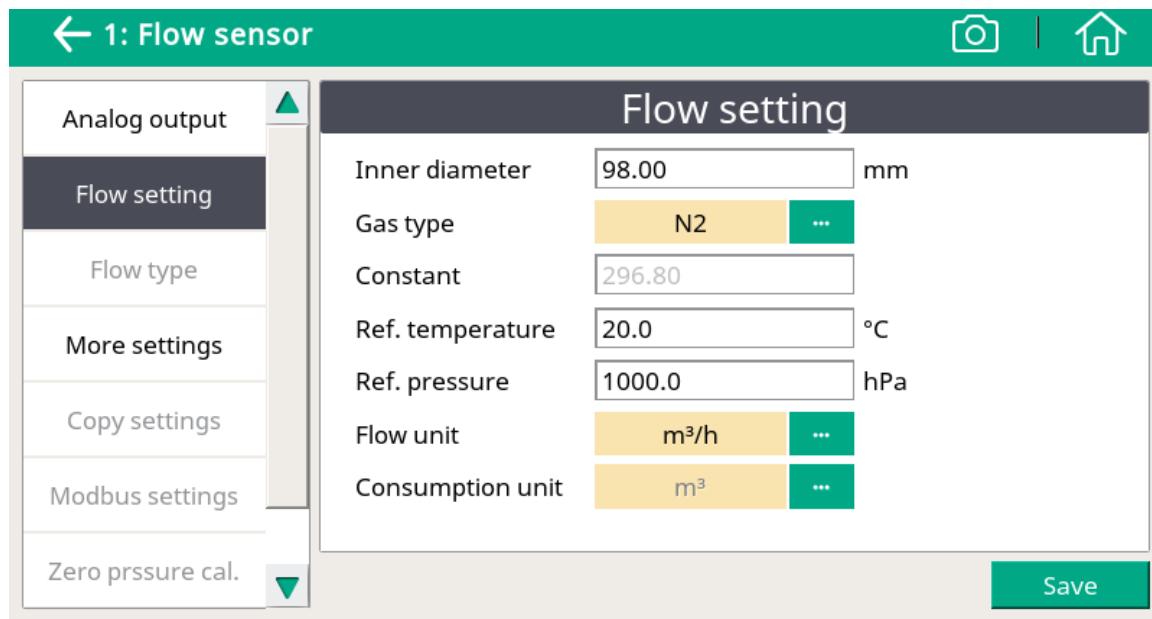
1: Flow sensor

Analog output
Flow setting
Flow type
More settings
Copy settings
Modbus settings
Zero prssure cal.

Flow setting

| | | |
|---|---|---|
| Inner diameter | 98.00 | mm |
| Gas type | N2 ··· | |
| Constant | 296.80 | |
| Ref. temperature | 20.0 | °C |
| Ref. pressure | 1000.0 | hPa |
| Flow unit | $m^3/h$ ··· | |
| Consumption unit | $m^3$ ··· | |

Save